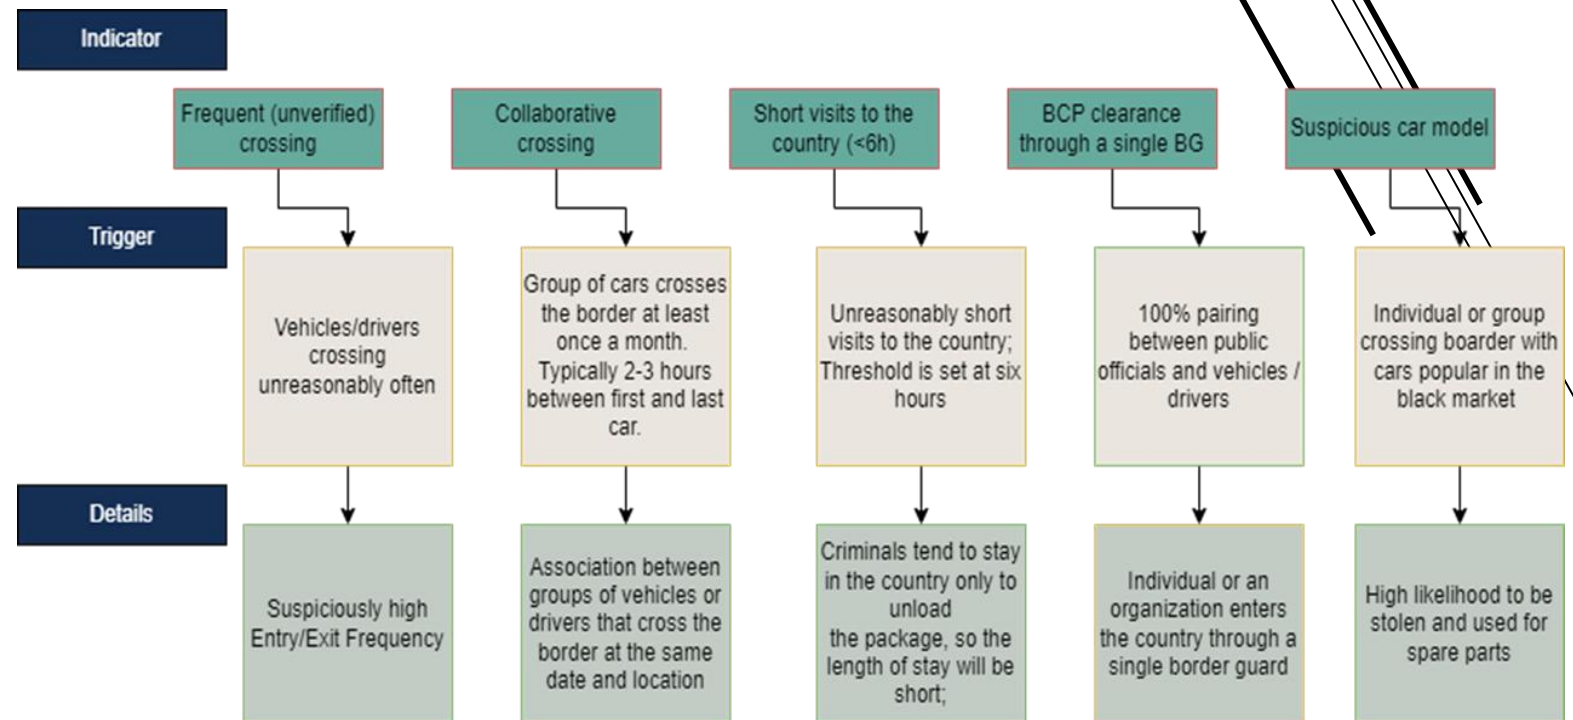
Indicator

Frequent (unverified) crossing

Collaborative crossing

Short visits to the country (<6h)

BCP clearance through a single BG

Suspicious car model

Trigger

Vehicles/drivers crossing unreasonably often

Group of cars crosses the border at least once a month. Typically 2-3 hours between first and last car.

Unreasonably short visits to the country; Threshold is set at six hours

100% pairing between public officials and vehicles / drivers

Individual or group crossing boarder with cars popular in the black market

Details

Suspiciously high Entry/Exit Frequency

Association between groups of vehicles or drivers that cross the border at the same date and location

Criminals tend to stay in the country only to unload the package, so the length of stay will be short;

Individual or an organization enters the country through a single border guard

High likelihood to be stolen and used for spare parts